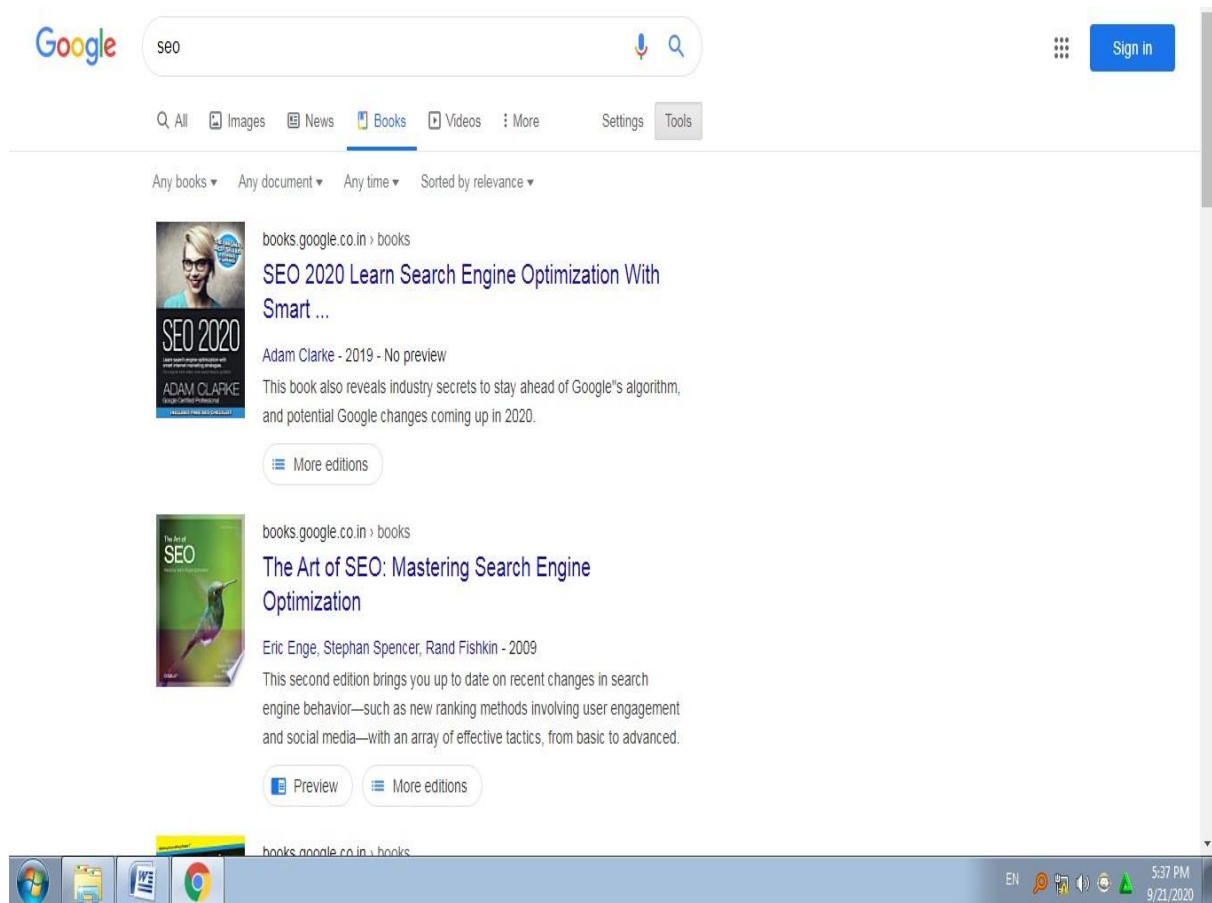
Google

seo

Sign in

All Images News Books Videos More Settings Tools

Any books ▾ Any document ▾ Any time ▾ Sorted by relevance ▾

SEO 2020
ADAM CLARKE

books.google.co.in › books
SEO 2020 Learn Search Engine Optimization With Smart ...
Adam Clarke - 2019 - No preview
This book also reveals industry secrets to stay ahead of Google"s algorithm, and potential Google changes coming up in 2020.

More editions

The Art of SEO

books.google.co.in › books
The Art of SEO: Mastering Search Engine Optimization
Eric Enge, Stephan Spencer, Rand Fishkin - 2009
This second edition brings you up to date on recent changes in search engine behavior—such as new ranking methods involving user engagement and social media—with an array of effective tactics, from basic to advanced.

Preview More editions

books.google.co.in › books

EN 5:37 PM 9/21/2020